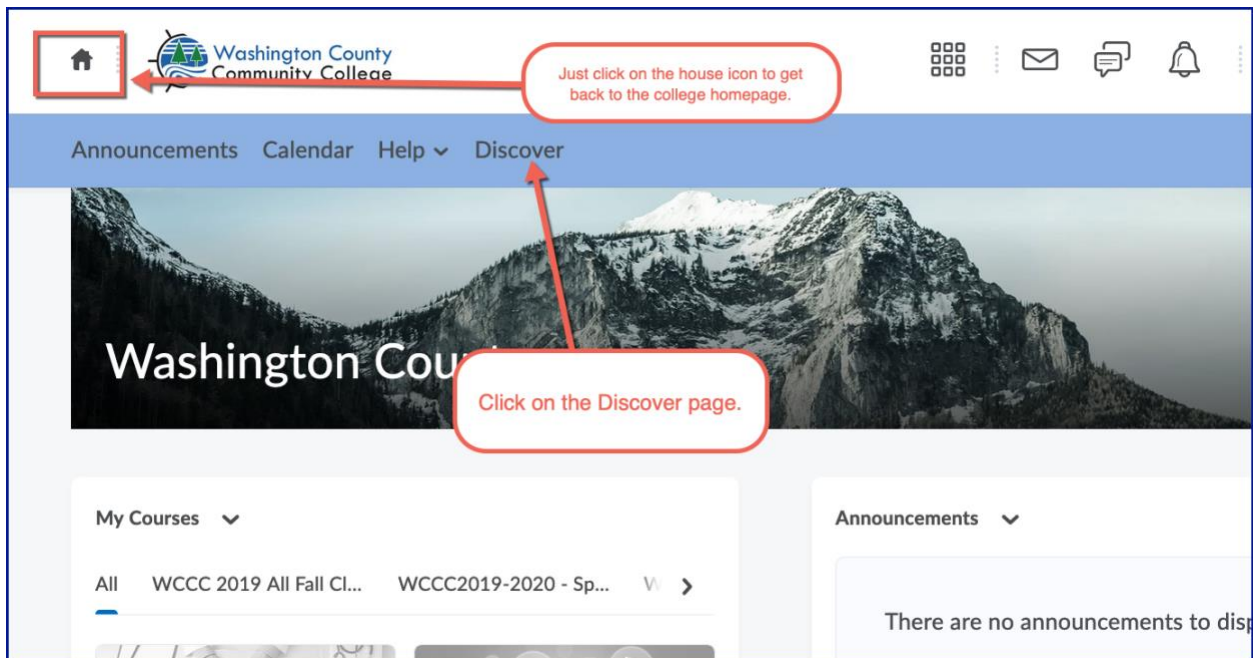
Washington County Community College

Just click on the house icon to get back to the college homepage.

Announcements Calendar Help Discover

Washington Cou

Click on the Discover page.

My Courses

All WCCC 2019 All Fall Cl... WCCC2019-2020 - Sp... W

Announcements

There are no announcements to disp